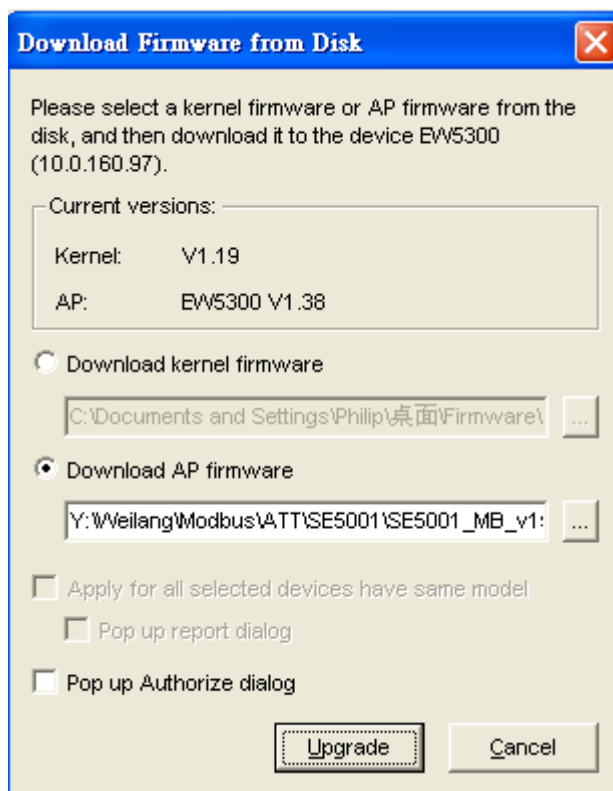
Download Firmware from Disk

Please select a kernel firmware or AP firmware from the disk, and then download it to the device EW5300 (10.0.160.97).

Current versions:

Kernel: V1.19

AP: EW5300 V1.38

Download kernel firmware

C:\Documents and Settings\Philip\桌面\Firmware\

...

Download AP firmware

Y:\Weilang\Modbus\ATT\SE5001\SE5001_MB_v1:

...

Apply for all selected devices have same model

Pop up report dialog

Pop up Authorize dialog

Upgrade

Cancel